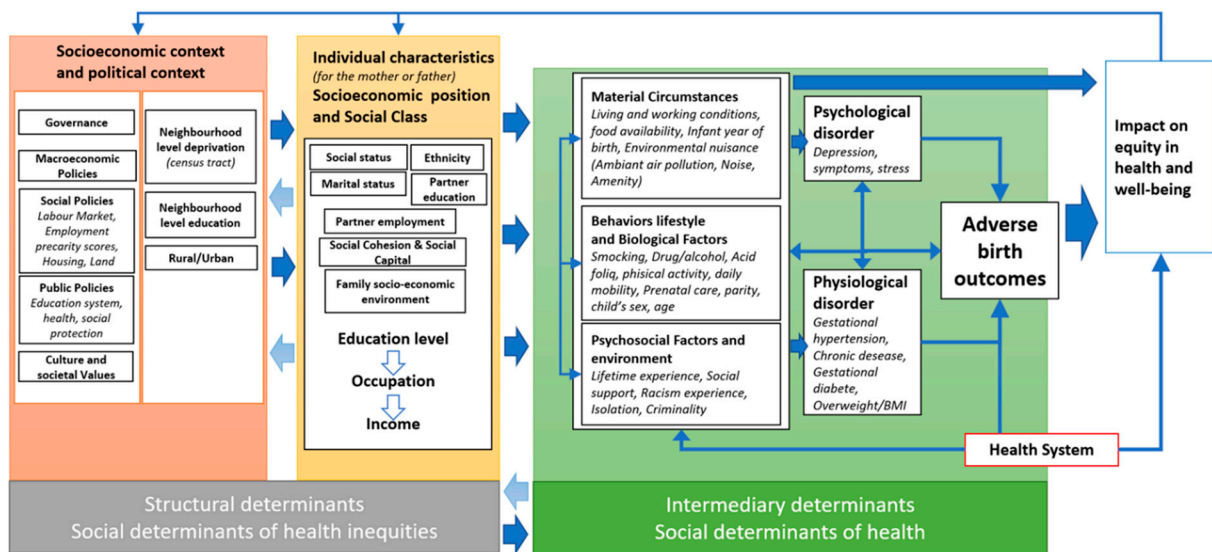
Socioeconomic context and political context

Governance

Macroeconomic Policies

Social Policies
Labour Market, Employment precarity scores, Housing, Land

Public Policies
Education system, health, social protection

Culture and societal Values

Neighbourhood level deprivation
(census tract)

Neighbourhood level education

Rural/Urban

Individual characteristics
(for the mother or father)
Socioeconomic position and Social Class

Social status

Ethnicity

Marital status

Partner education

Partner employment

Social Cohesion & Social Capital

Family socio-economic environment

Education level

Occupation

Income

Material Circumstances
Living and working conditions, food availability, Infant year of birth, Environmental nuisance (Ambiant air pollution, Noise, Amenity)

Behaviors lifestyle and Biological Factors
Smocking, Drug/alcohol, Acid foliq, phisical activity, daily mobility, Prenatal care, parity, child's sex, age

Psychosocial Factors and environment
Lifetime experience, Social support, Racism experience, Isolation, Criminality

Psychological disorder
Depression, symptoms, stress

Physiological disorder
Gestational hypertension, Chronic desease, Gestational diabete, Overweight/BMI

Adverse birth outcomes

Impact on equity in health and well-being

Health System

Structural determinants
Social determinants of health inequities

Intermediary determinants
Social determinants of health